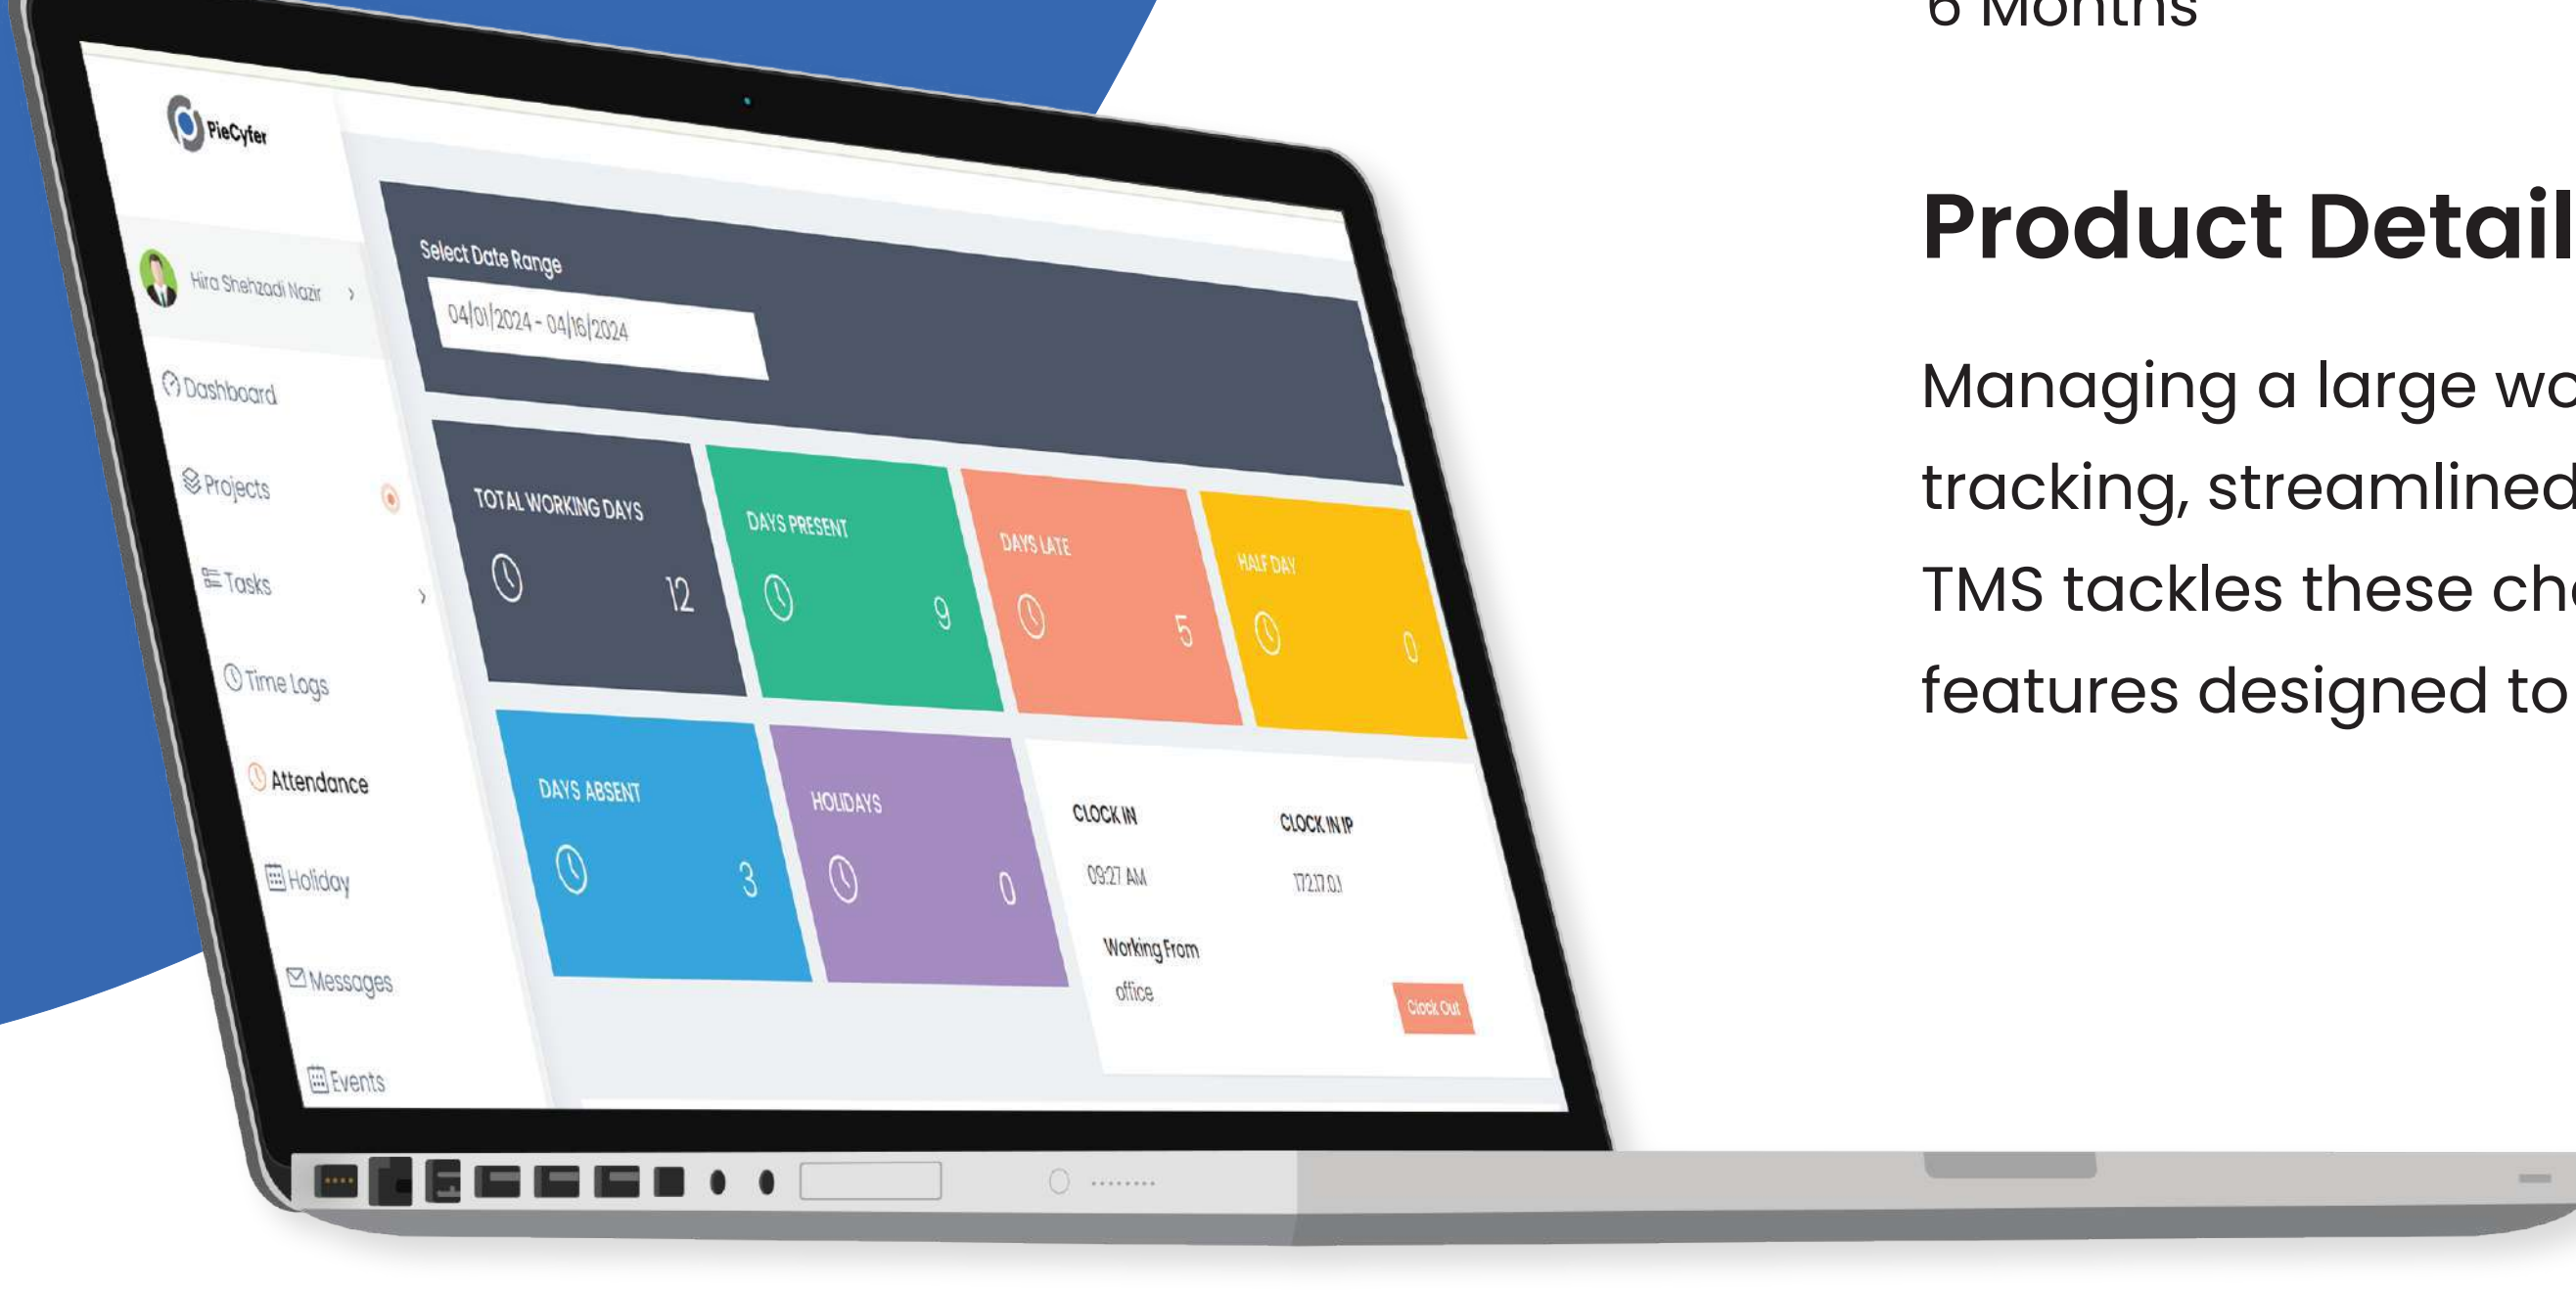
PieCyfer

Hira Shehzadi Nazir

Dashboard

Projects

Tasks

Time Logs

Attendance

Holiday

Messages

Events

Select Date Range

04/01/2024 - 04/16/2024

TOTAL WORKING DAYS 12

DAYS PRESENT 9

DAYS LATE 5

HALF DAY 0

DAYS ABSENT 3

HOLIDAYS 0

CLOCK IN

09:27 AM

CLOCK IN IP

172.17.0.1

Working From

office

Clock Out

6 Months

Product Detail

Managing a large wo

tracking, streamlined

TMS tackles these ch

features designed to